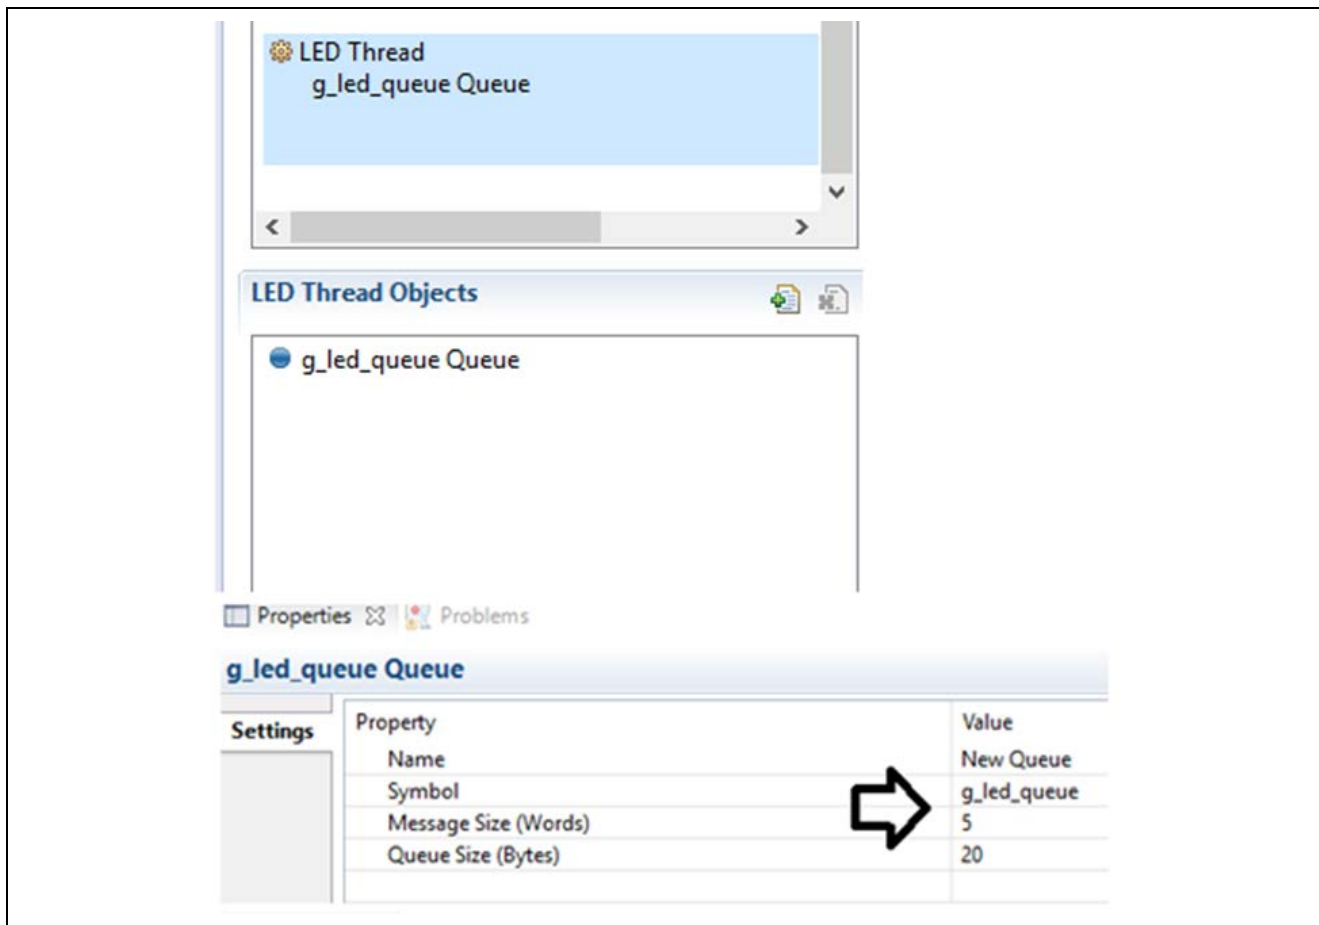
LED Thread
g_led_queue Queue

LED Thread Objects

g_led_queue Queue

Properties ☒ Problems

g_led_queue Queue

Settings

| Property | Value |
|---|---|
| Name | New Queue |
| Symbol | g_led_queue |
| Message Size (Words) | 5 |
| Queue Size (Bytes) | 20 |